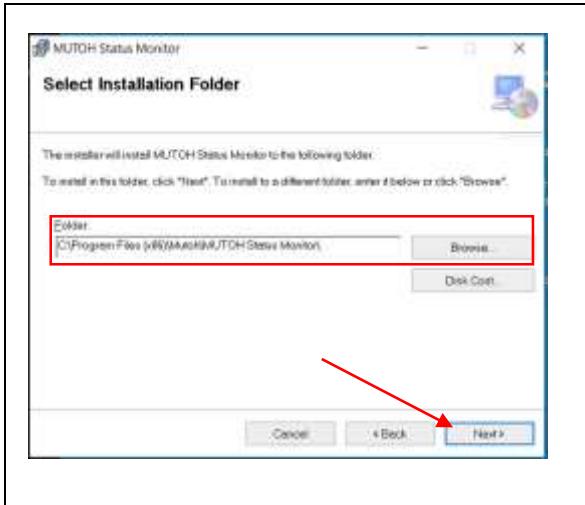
MUTOH Status Monitor

Select Installation Folder

The installer will install MUTOH Status Monitor to the following folder.

To install in this folder, click "Next". To install to a different folder, enter it below or click "Browse".

Folder:

C:\Program Files (x86)\Mutoh\MUTOH Status Monitor\

Browse...

Disk Cost...

Cancel

< Back

Next >